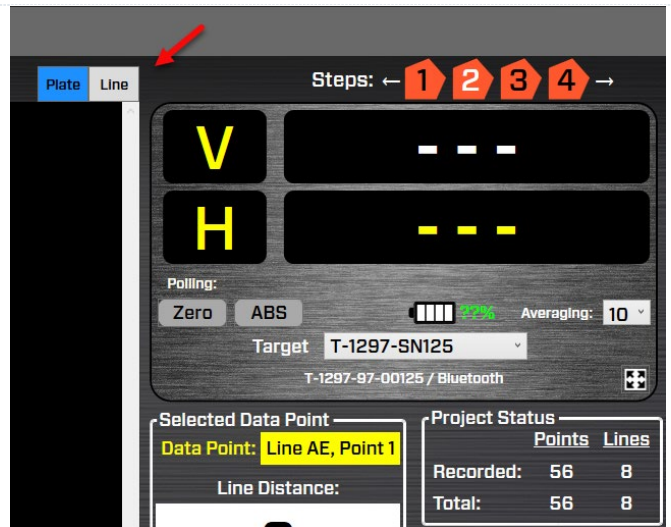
Plate Line

Steps: ← 1 2 3 4 →

V ---

H ---

Polling:

Zero ABS ??% Averaging: 10

Target T-1297-SN125

T-1297-97-00125 / Bluetooth

Selected Data Point

Data Point: Line AE, Point 1

Line Distance:

Project Status

| | Points | Lines |
|---|---|---|
| Recorded: | 56 | 8 |
| Total: | 56 | 8 |